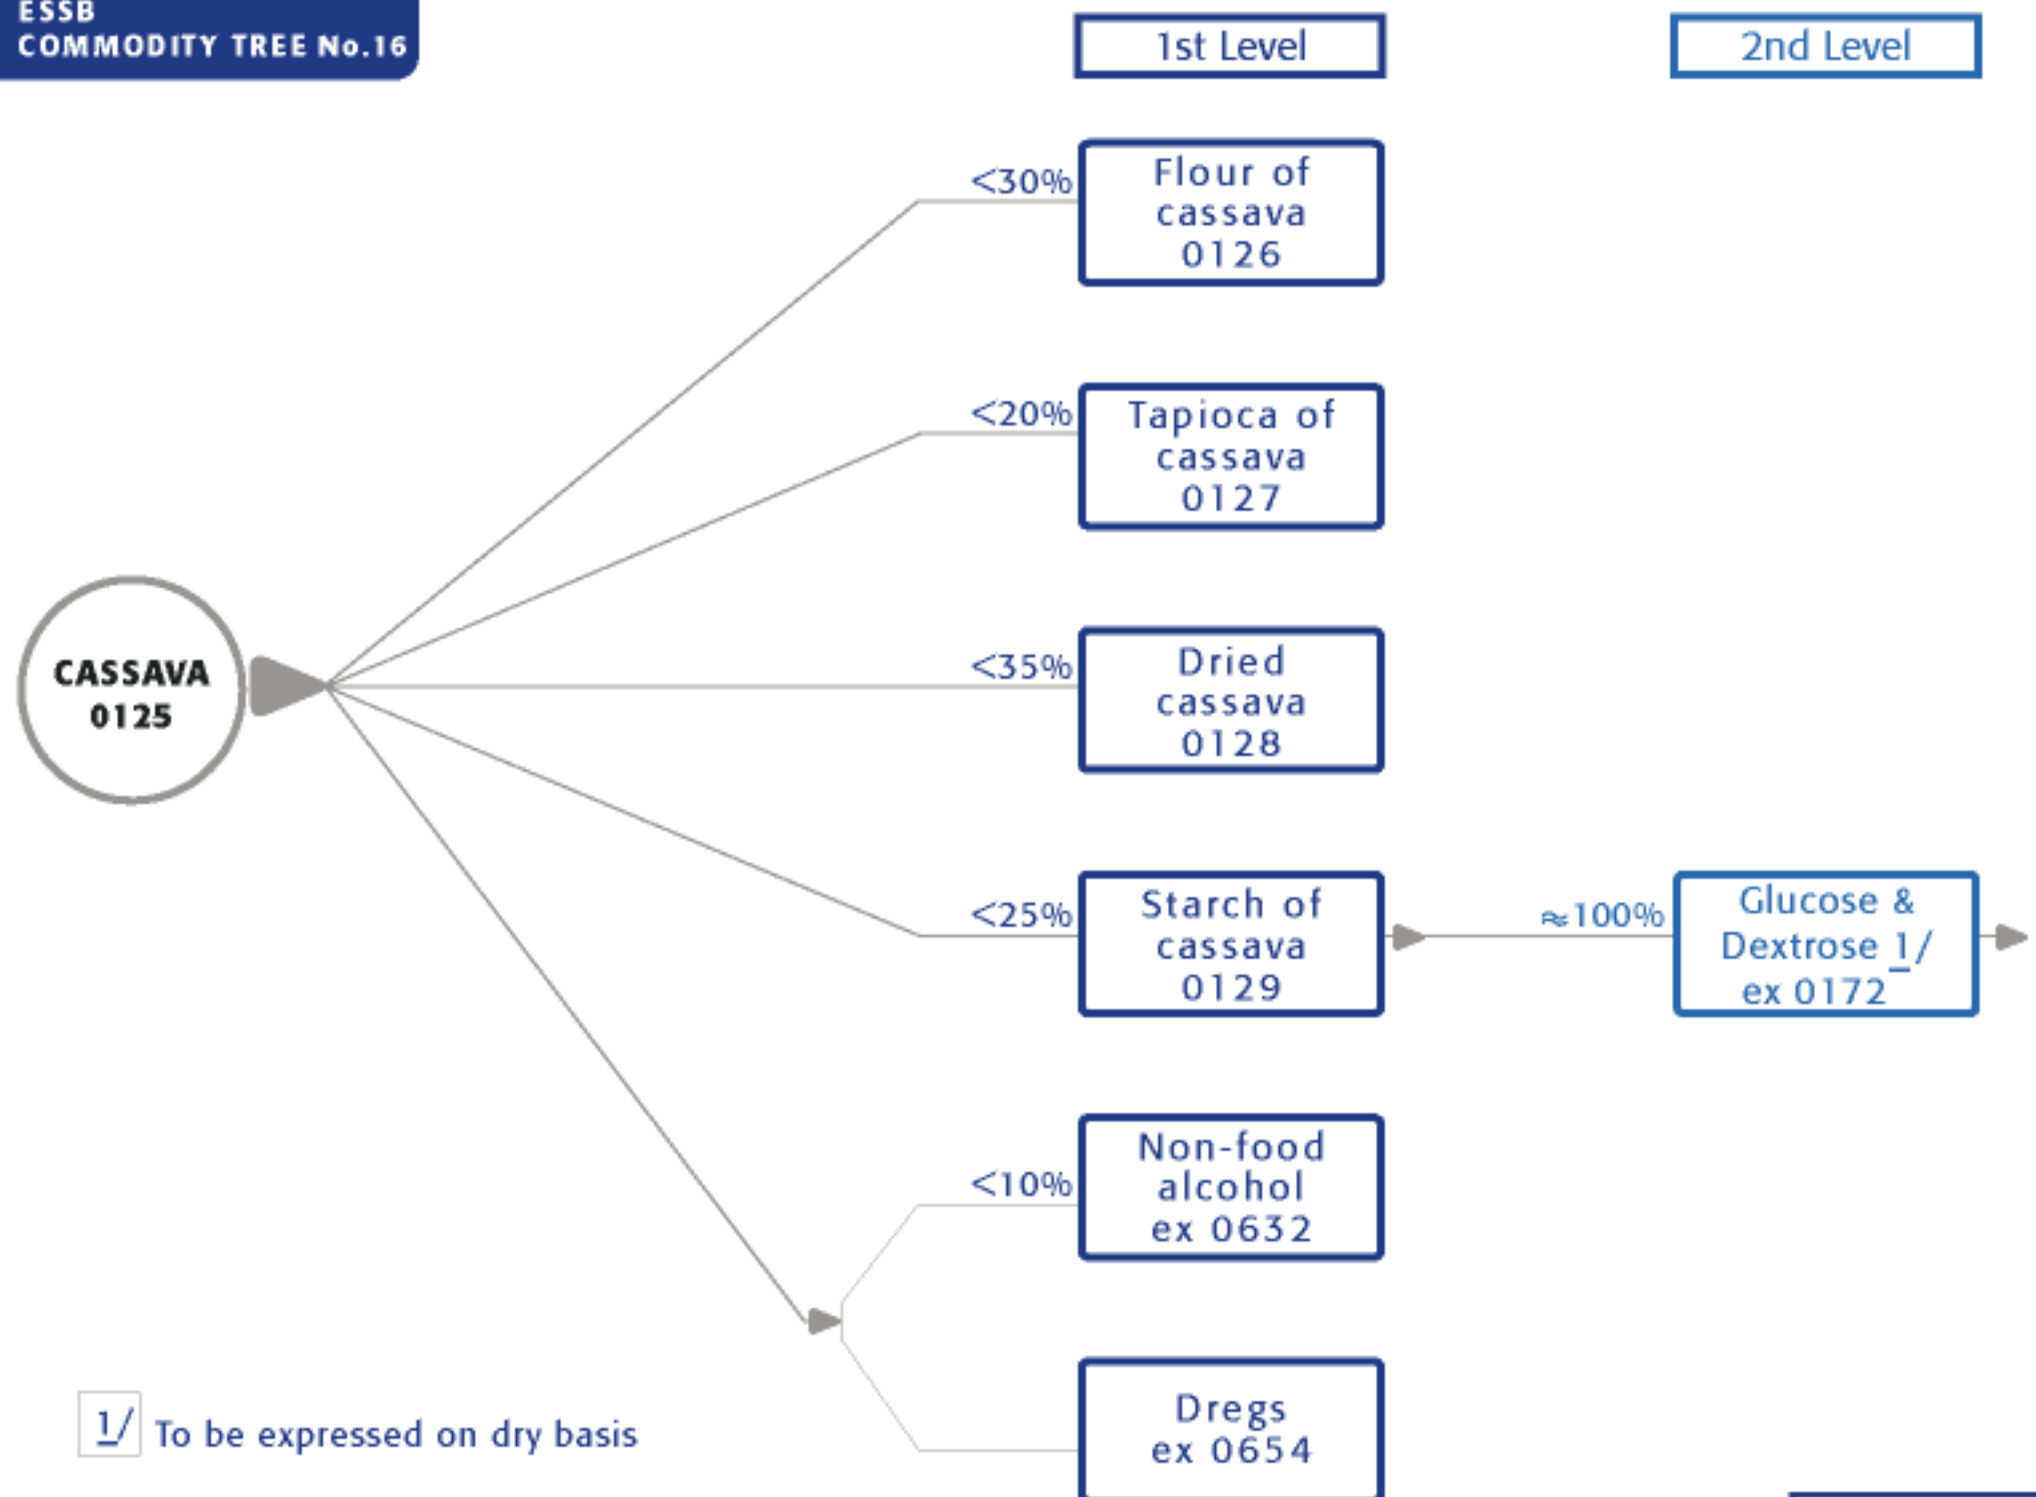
ESSB
COMMODITY TREE No.16

1st Level

2nd Level

CASSAVA
0125

<30%

Flour of cassava 0126

<20%

Tapioca of cassava 0127

<35%

Dried cassava 0128

<25%

Starch of cassava 0129

≈100%

Glucose & Dextrose 1/ ex 0172

<10%

Non-food alcohol ex 0632

Dregs ex 0654

1/ To be expressed on dry basis